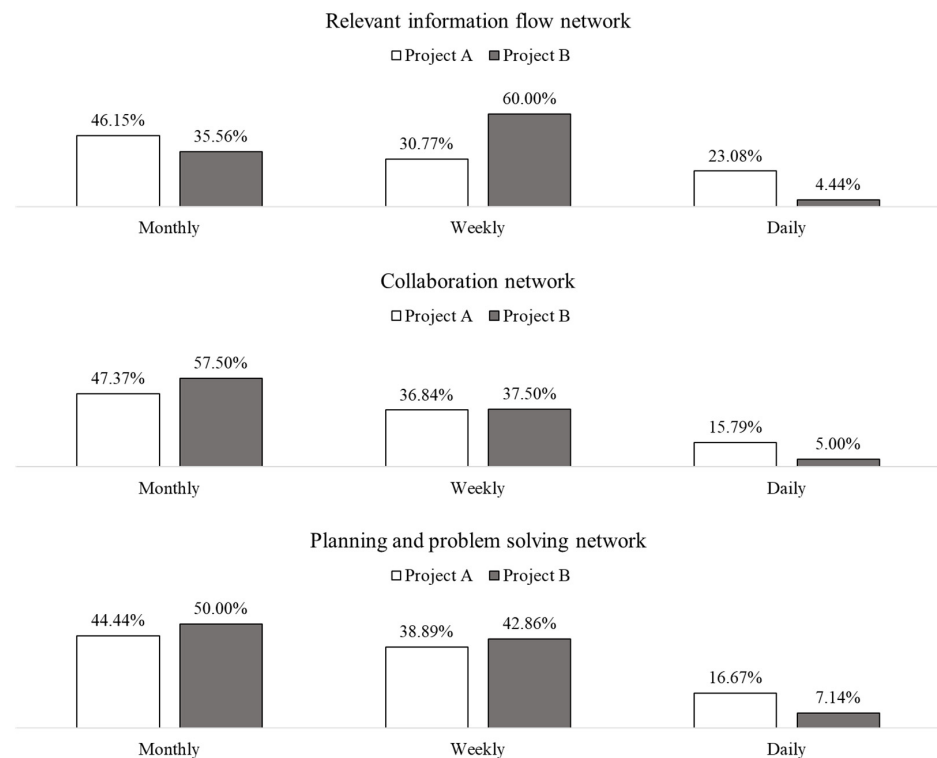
Relevant information flow network

Project A Project B

46.15%
35.56%
30.77%
60.00%
23.08%
4.44%

Monthly Weekly Daily

Collaboration network

Project A Project B

47.37%
57.50%
36.84%
37.50%
15.79%
5.00%

Monthly Weekly Daily

Planning and problem solving network

Project A Project B

44.44%
50.00%
38.89%
42.86%
16.67%
7.14%

Monthly Weekly Daily